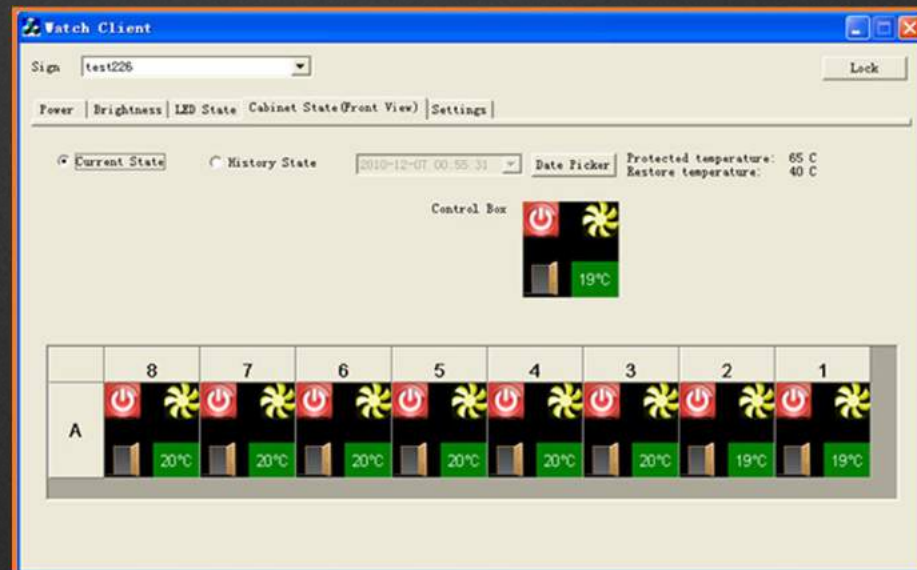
Watch Client

Sign test226

Lock

Power | Brightness | LED State | Cabinet State(Front View) | Settings

Current State History State 2010-12-07 00:55:31 Date Picker Protected temperature: 65 C Restore temperature: 40 C

Control Box

19°C

|   | 8 | 7 | 6 | 5 | 4 | 3 | 2 | 1 |
|---|---|---|---|---|---|---|---|---|
| A | 20°C | 20°C | 20°C | 20°C | 20°C | 20°C | 19°C | 19°C |